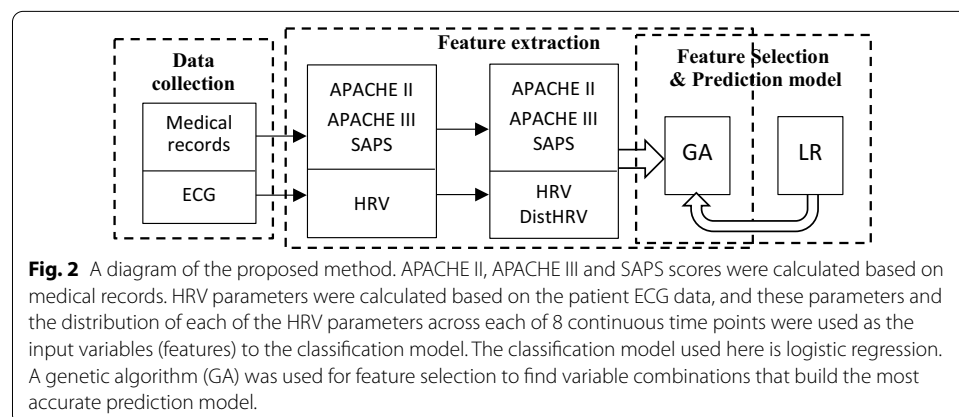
Data collection

Medical records

ECG

Feature extraction

APACHE II
APACHE III
SAPS

HRV

APACHE II
APACHE III
SAPS

HRV
DistHRV

Feature Selection & Prediction model

GA

LR

**Fig. 2** A diagram of the proposed method. APACHE II, APACHE III and SAPS scores were calculated based on medical records. HRV parameters were calculated based on the patient ECG data, and these parameters and the distribution of each of the HRV parameters across each of 8 continuous time points were used as the input variables (features) to the classification model. The classification model used here is logistic regression. A genetic algorithm (GA) was used for feature selection to find variable combinations that build the most accurate prediction model.